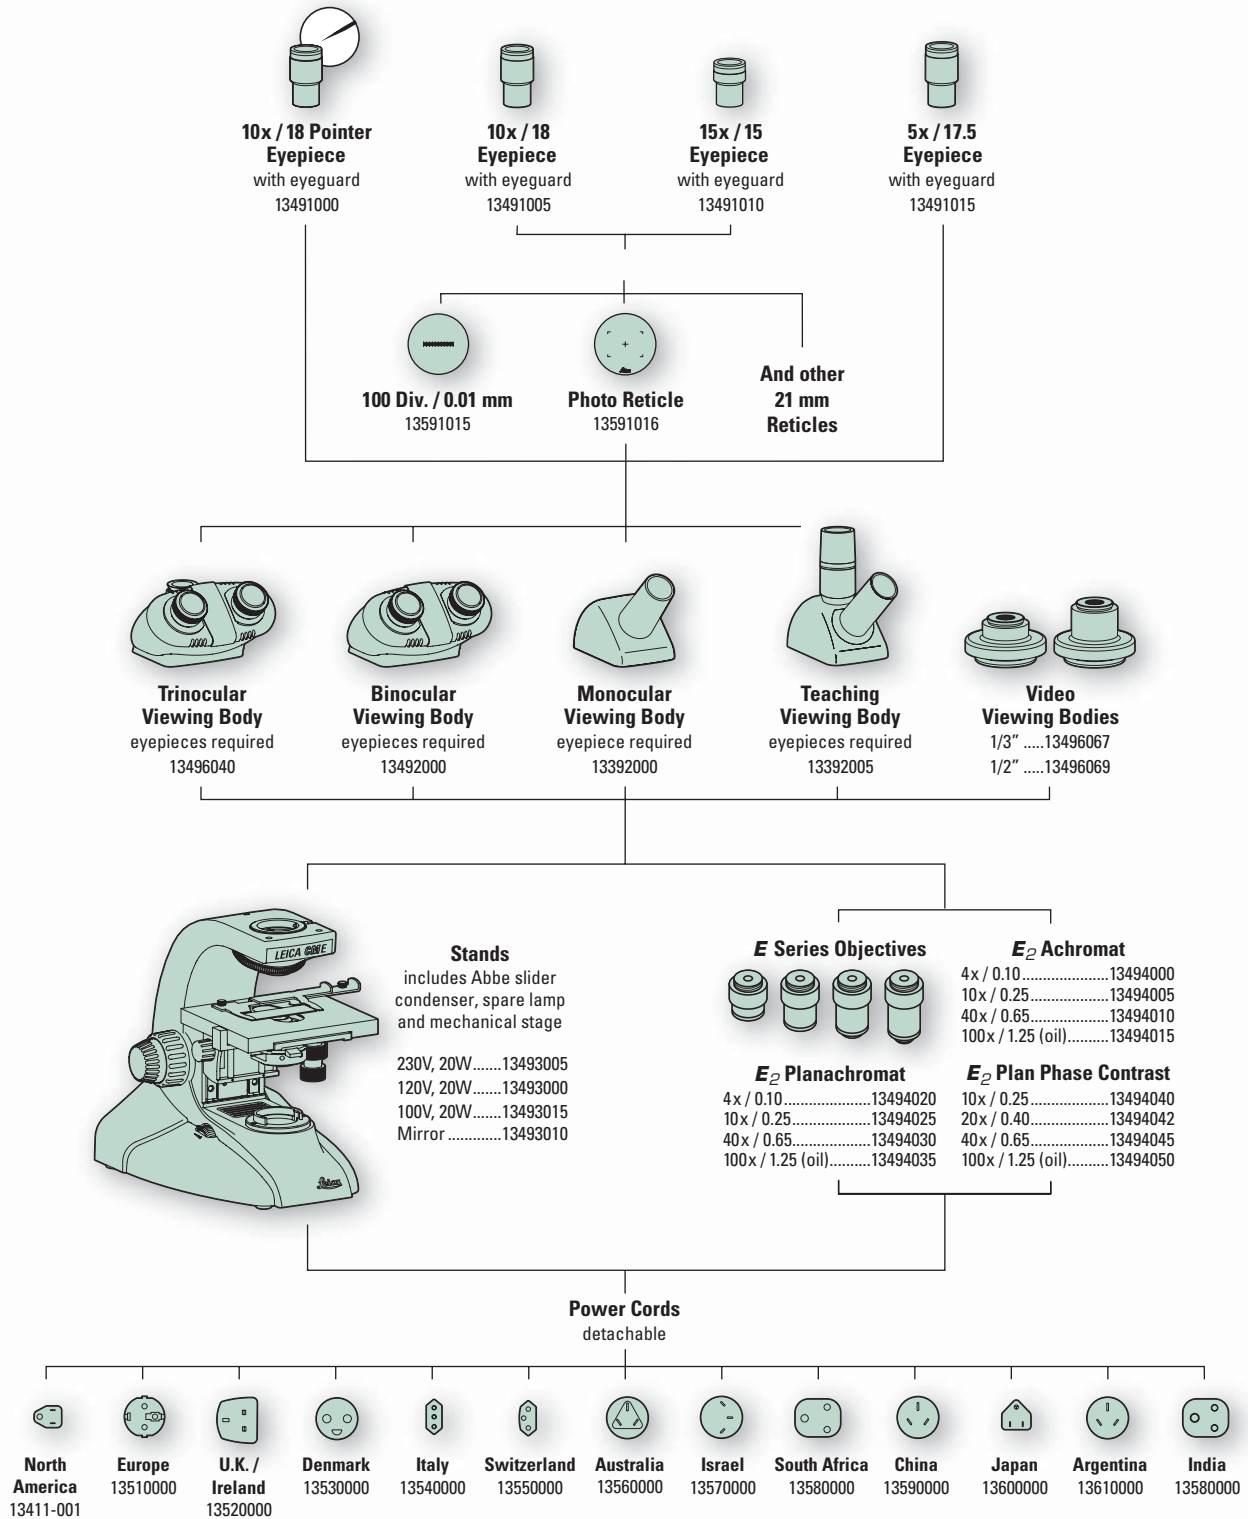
10x / 18 Pointer Eyepiece
with eyeguard
13491000

10x / 18 Eyepiece
with eyeguard
13491005

15x / 15 Eyepiece
with eyeguard
13491010

5x / 17.5 Eyepiece
with eyeguard
13491015

100 Div. / 0.01 mm
13591015

Photo Reticle
13591016

And other 21 mm Reticles

Trinocular Viewing Body
eyepieces required
13496040

Binocular Viewing Body
eyepieces required
13492000

Monocular Viewing Body
eyepiece required
13392000

Teaching Viewing Body
eyepieces required
13392005

Video Viewing Bodies
1/3” .....13496067
1/2” .....13496069

LEICA GME

Stands
includes Abbe slider condenser, spare lamp and mechanical stage

230V, 20W.......13493005
120V, 20W.......13493000
100V, 20W.......13493015
Mirror.............13493010

$E$ Series Objectives

$E_2$ Achromat
4x / 0.10......................13494000
10x / 0.25....................13494005
40x / 0.65....................13494010
100x / 1.25 (oil)..........13494015

$E_2$ Planachromat
4x / 0.10......................13494020
10x / 0.25....................13494025
40x / 0.65....................13494030
100x / 1.25 (oil)..........13494035

$E_2$ Plan Phase Contrast
10x / 0.25....................13494040
20x / 0.40....................13494042
40x / 0.65....................13494045
100x / 1.25 (oil)..........13494050

Power Cords
detachable

North America
13411-001

Europe
13510000

U.K. / Ireland
13520000

Denmark
13530000

Italy
13540000

Switzerland
13550000

Australia
13560000

Israel
13570000

South Africa
13580000

China
13590000

Japan
13600000

Argentina
13610000

India
13580000